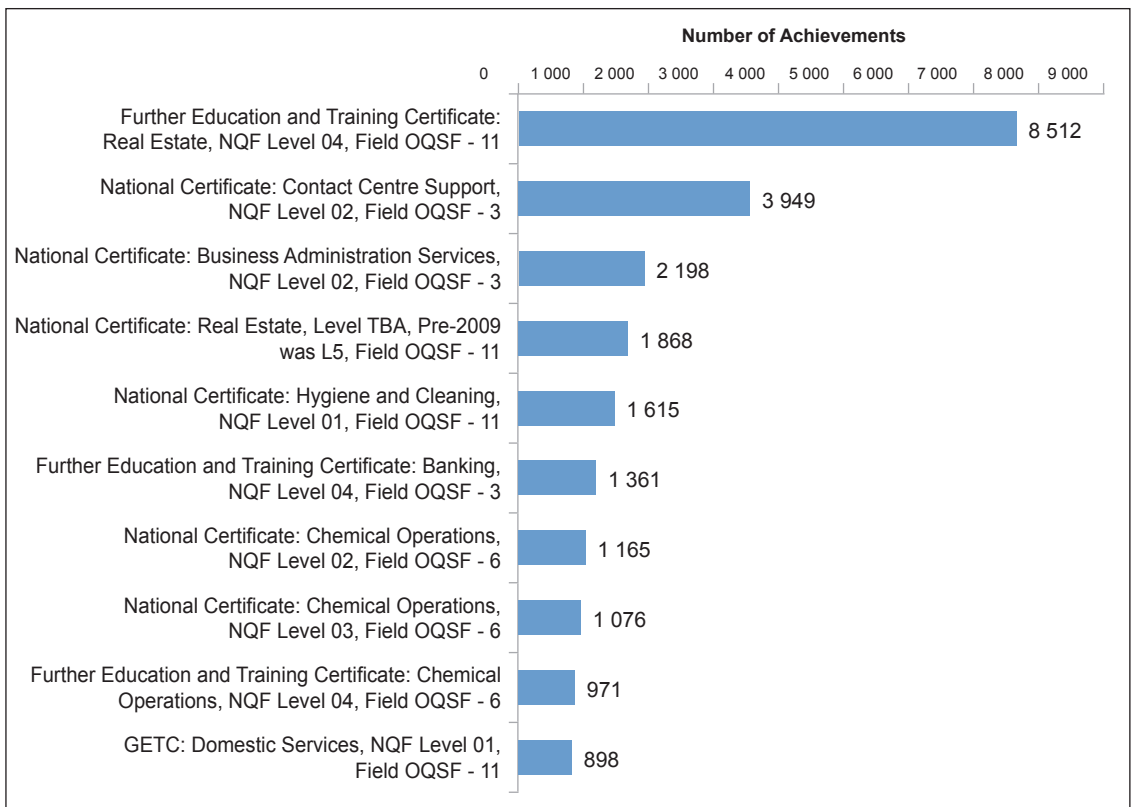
Number of Achievements

0 1 000 2 000 3 000 4 000 5 000 6 000 7 000 8 000 9 000

Further Education and Training Certificate: Real Estate, NQF Level 04, Field OQSF - 11 8 512

National Certificate: Contact Centre Support, NQF Level 02, Field OQSF - 3 3 949

National Certificate: Business Administration Services, NQF Level 02, Field OQSF - 3 2 198

National Certificate: Real Estate, Level TBA, Pre-2009 was L5, Field OQSF - 11 1 868

National Certificate: Hygiene and Cleaning, NQF Level 01, Field OQSF - 11 1 615

Further Education and Training Certificate: Banking, NQF Level 04, Field OQSF - 3 1 361

National Certificate: Chemical Operations, NQF Level 02, Field OQSF - 6 1 165

National Certificate: Chemical Operations, NQF Level 03, Field OQSF - 6 1 076

Further Education and Training Certificate: Chemical Operations, NQF Level 04, Field OQSF - 6 971

GETC: Domestic Services, NQF Level 01, Field OQSF - 11 898